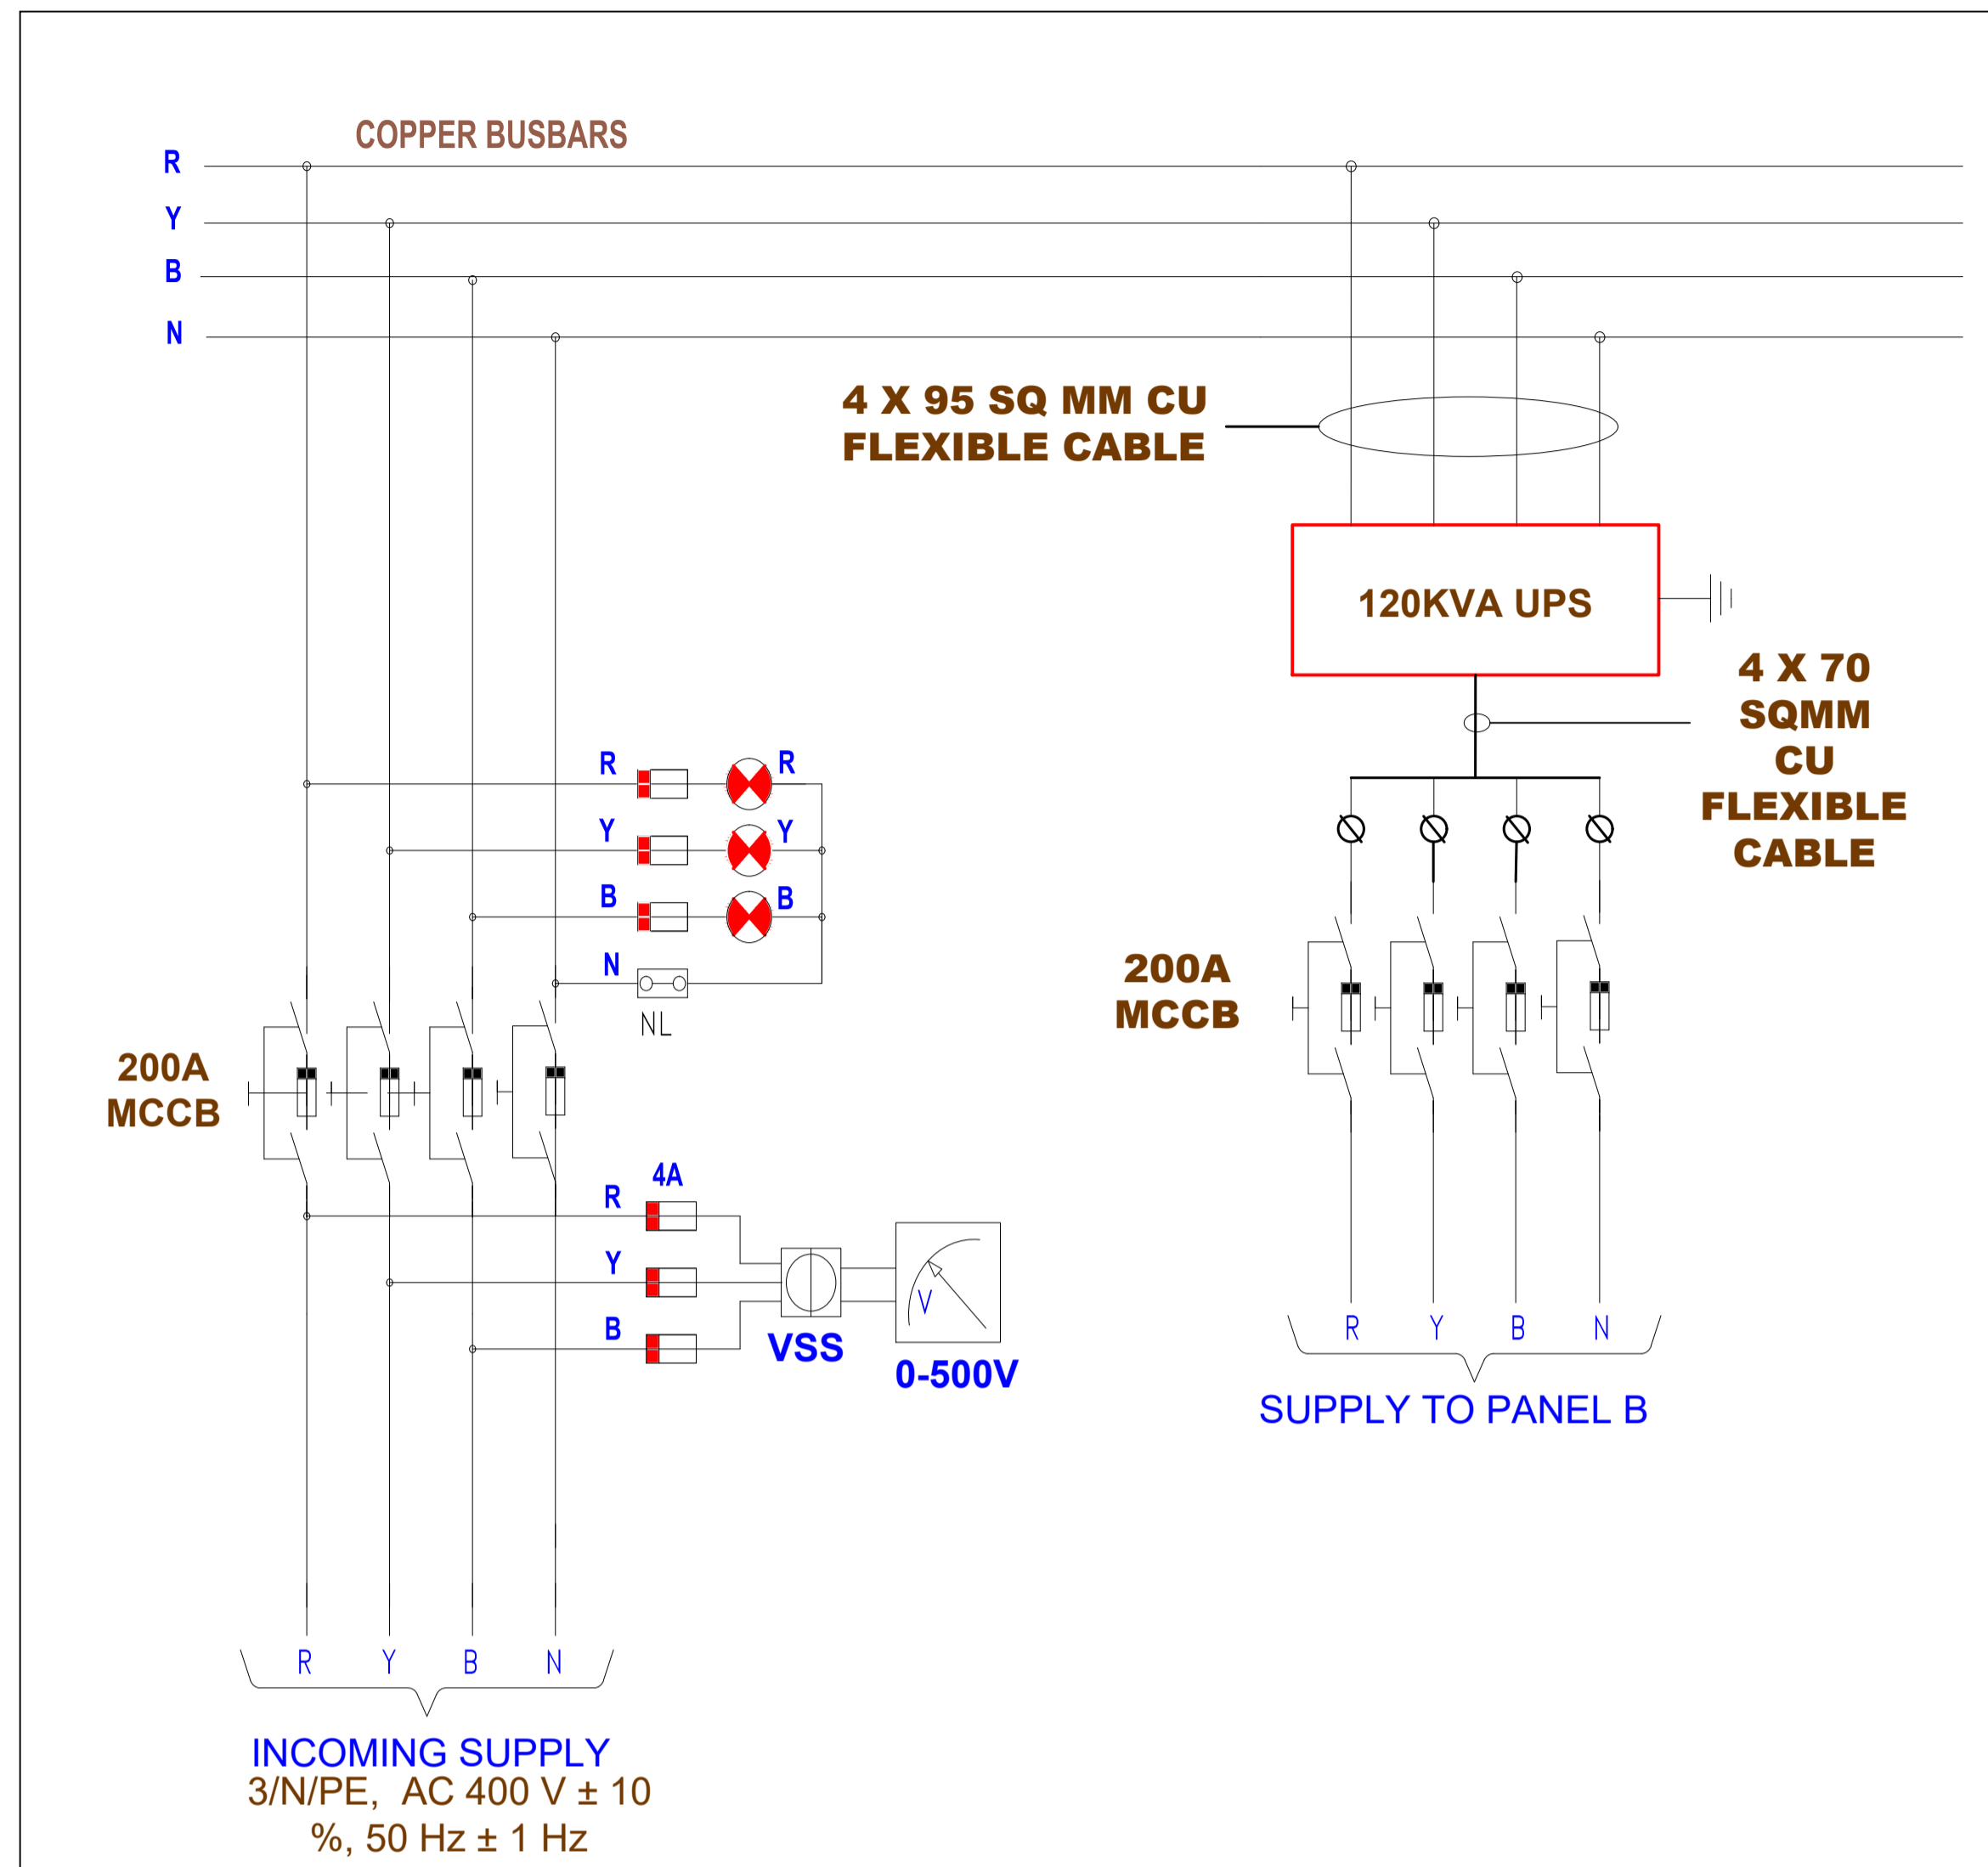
COPPER BUSBARS

R
Y
B
N

4 X 95 SQ MM CU
FLEXIBLE CABLE

120KVA UPS

4 X 70
SQMM
CU
FLEXIBLE
CABLE

R R
Y Y
B B
N
NL

200A
MCCB

200A
MCCB

4A
R
Y
B

VSS

V

0-500V

R Y B N

SUPPLY TO PANEL B

R Y B N

INCOMING SUPPLY
3/N/PE, AC 400 V ± 10 %, 50 Hz ± 1 Hz